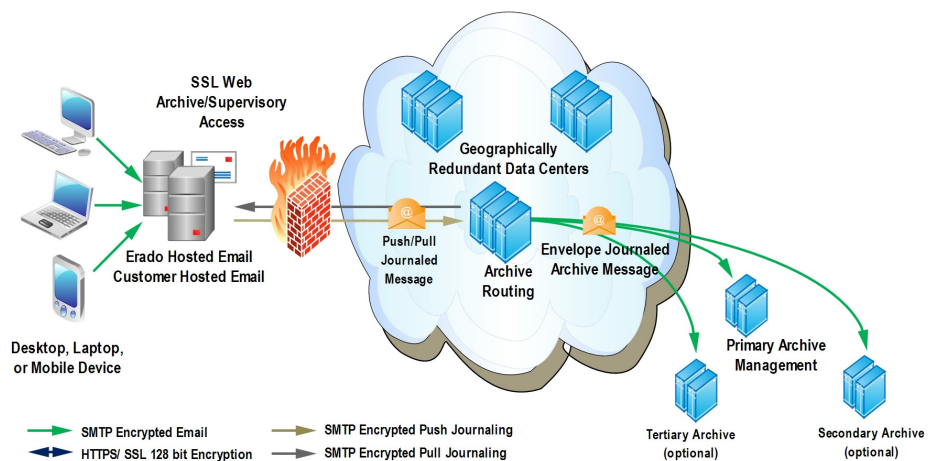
SSL Web Archive/Supervisory Access

Geographically Redundant Data Centers

Erado Hosted Email
Customer Hosted Email

Push/Pull Journaled Message

Archive Routing

Envelope Journaled Archive Message

Desktop, Laptop, or Mobile Device

Primary Archive Management

Tertiary Archive (optional)

Secondary Archive (optional)

SMTP Encrypted Email
HTTPS/ SSL 128 bit Encryption
SMTP Encrypted Push Journaling
SMTP Encrypted Pull Journaling